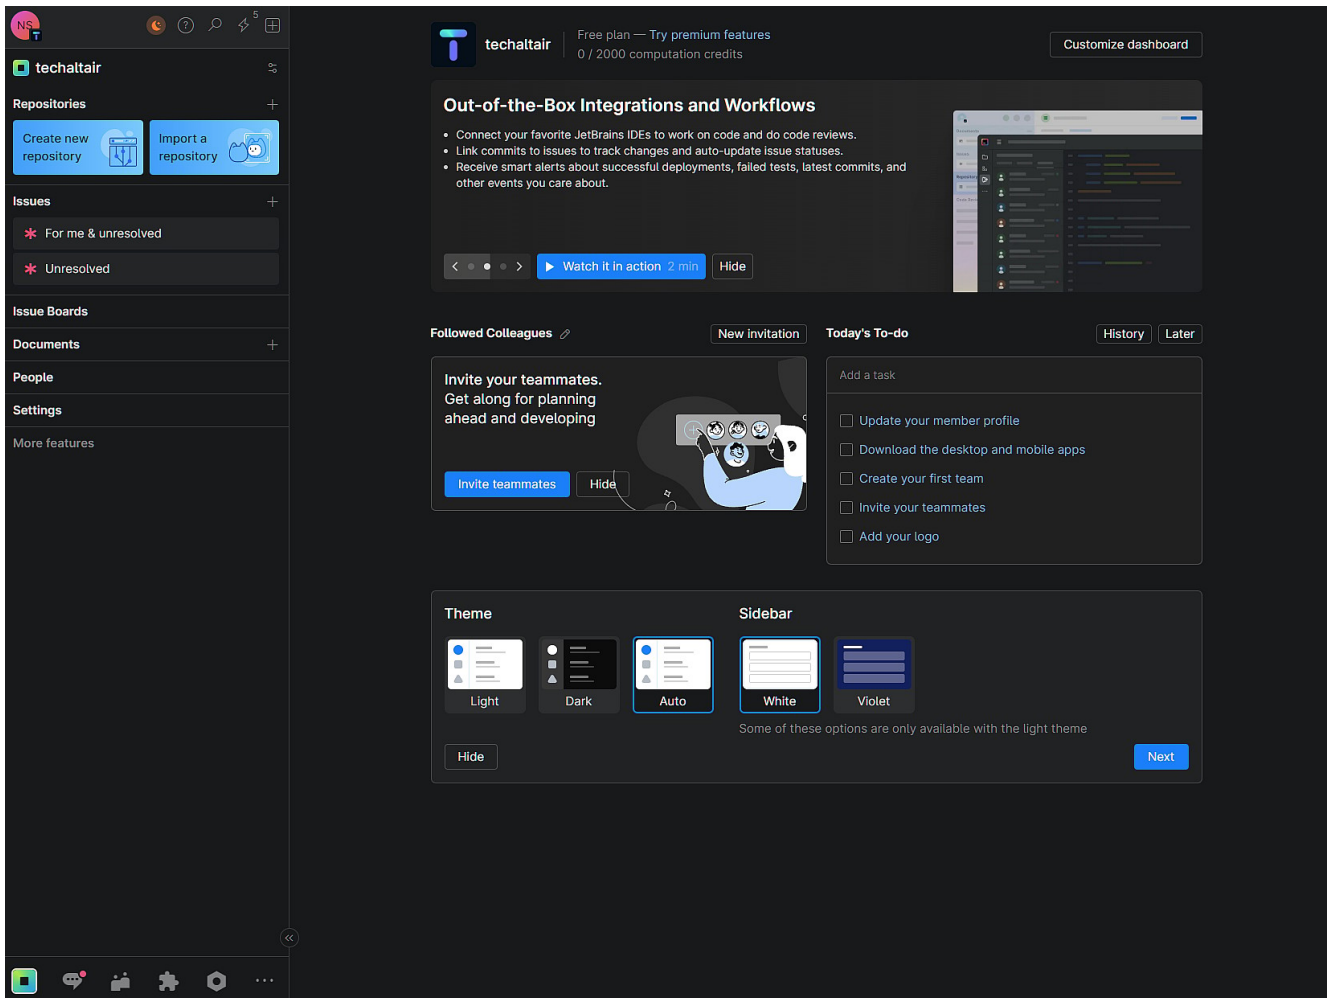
NS
T
5
techaltair
Repositories
Create new repository
Import a repository
Issues
For me & unresolved
Unresolved
Issue Boards
Documents
People
Settings
More features

techaltair
Free plan — Try premium features
0 / 2000 computation credits
Customize dashboard

Out-of-the-Box Integrations and Workflows
• Connect your favorite JetBrains IDEs to work on code and do code reviews.
• Link commits to issues to track changes and auto-update issue statuses.
• Receive smart alerts about successful deployments, failed tests, latest commits, and other events you care about.

Watch it in action 2 min
Hide

Followed Colleagues
New invitation
Invite your teammates.
Get along for planning ahead and developing
Invite teammates
Hide

Today's To-do
History
Later
Add a task
Update your member profile
Download the desktop and mobile apps
Create your first team
Invite your teammates
Add your logo

Theme
Light
Dark
Auto
Sidebar
White
Violet
Some of these options are only available with the light theme
Hide
Next